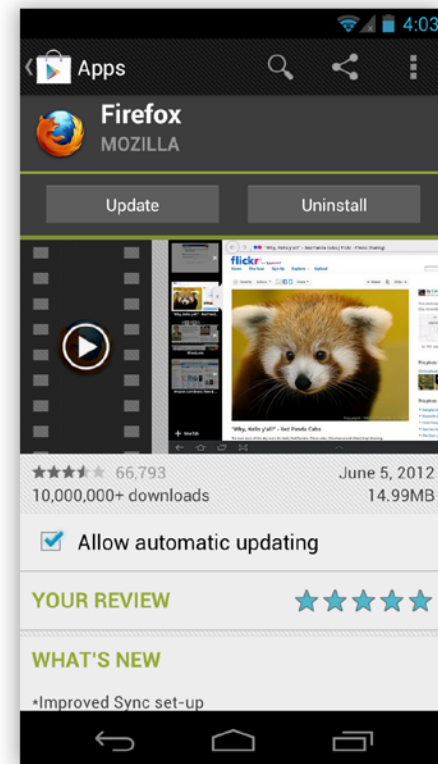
4:03

Apps

Firefox
MOZILLA

Update
Uninstall

flickr

"Why, Hello y'all" - Red Panda Cubs

66,793
10,000,000+ downloads
June 5, 2012
14.99MB

Allow automatic updating

YOUR REVIEW

WHAT'S NEW

*Improved Sync set-up